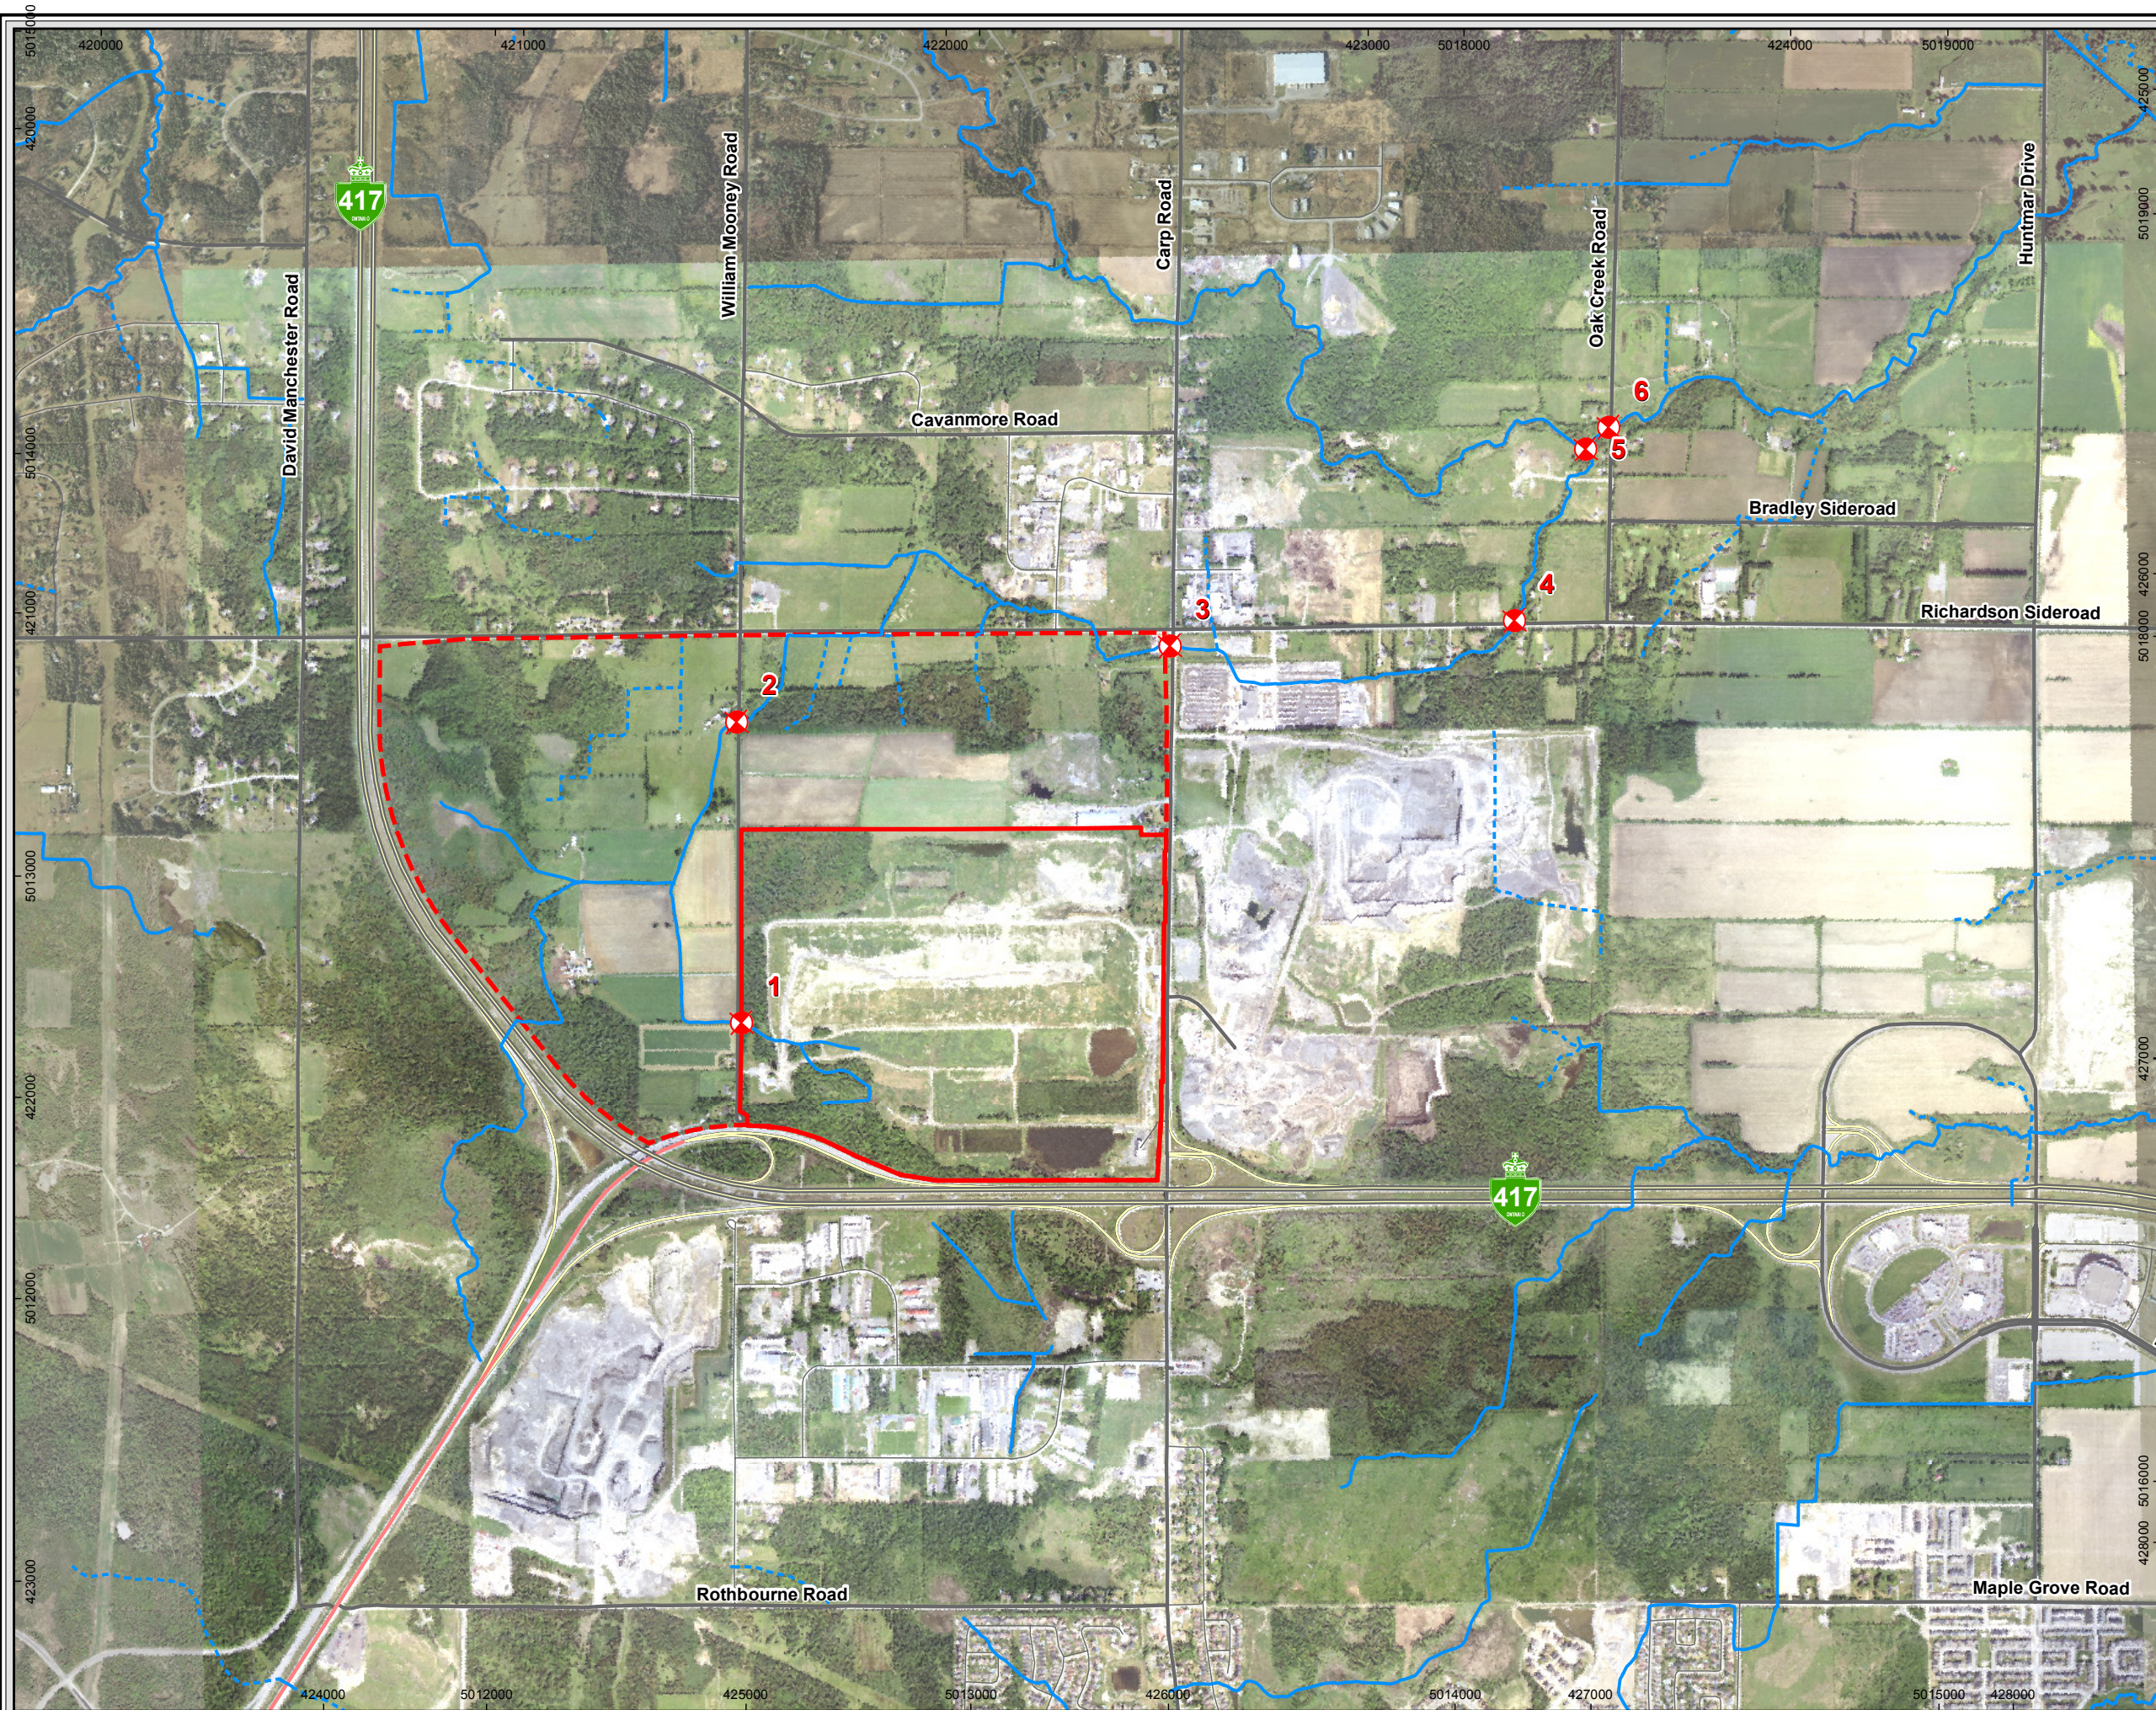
420000
421000
422000
423000
5018000
424000
5019000
5019000
420000
417
David Manchester Road
William Mooney Road
Carp Road
Oak Creek Road
Huntmar Drive
Cavanmore Road
6
5
Bradley Sideroad
4
3
Richardson Sideroad
2
1
417
Rothbourne Road
Maple Grove Road
5014000
421000
5013000
422000
5012000
423000
424000
5012000
425000
5015000
426000
5014000
427000
5015000
428000
428000
5018000
427000
5016000
426000